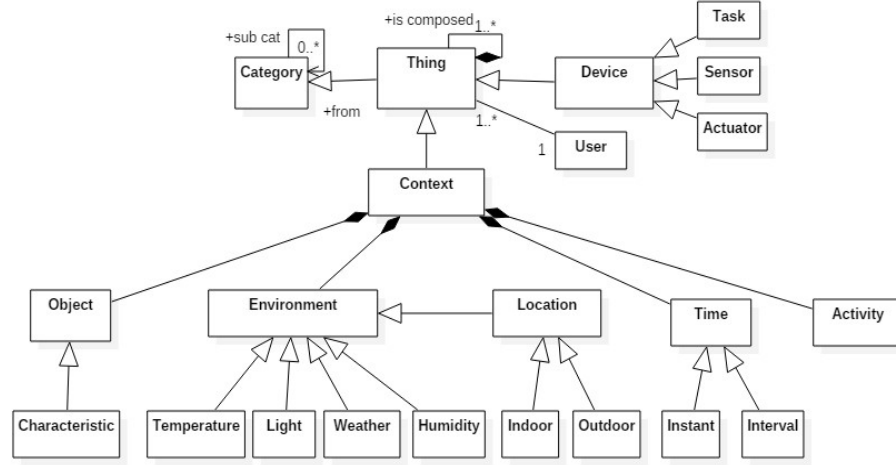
+sub cat
0..*
Category
+from
+is composed
1..*
Thing
Device
Task
Sensor
Actuator
1..*
1
User
Context
Object
Environment
Location
Time
Activity
Characteristic
Temperature
Light
Weather
Humidity
Indoor
Outdoor
Instant
Interval